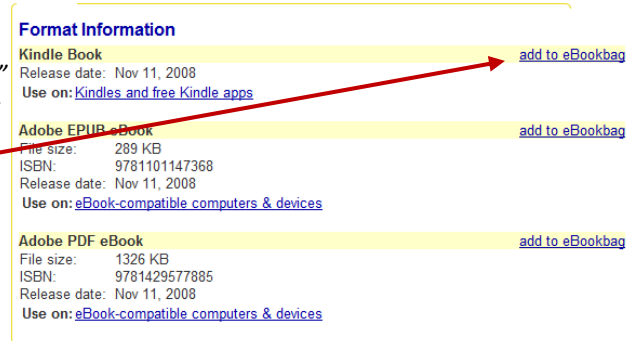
Format Information

Kindle Book
add to eBookbag
Release date: Nov 11, 2008
Use on: Kindles and free Kindle apps

Adobe EPUB eBook
add to eBookbag
File size: 289 KB
ISBN: 9781101147368
Release date: Nov 11, 2008
Use on: eBook-compatible computers & devices

Adobe PDF eBook
add to eBookbag
File size: 1326 KB
ISBN: 9781429577885
Release date: Nov 11, 2008
Use on: eBook-compatible computers & devices